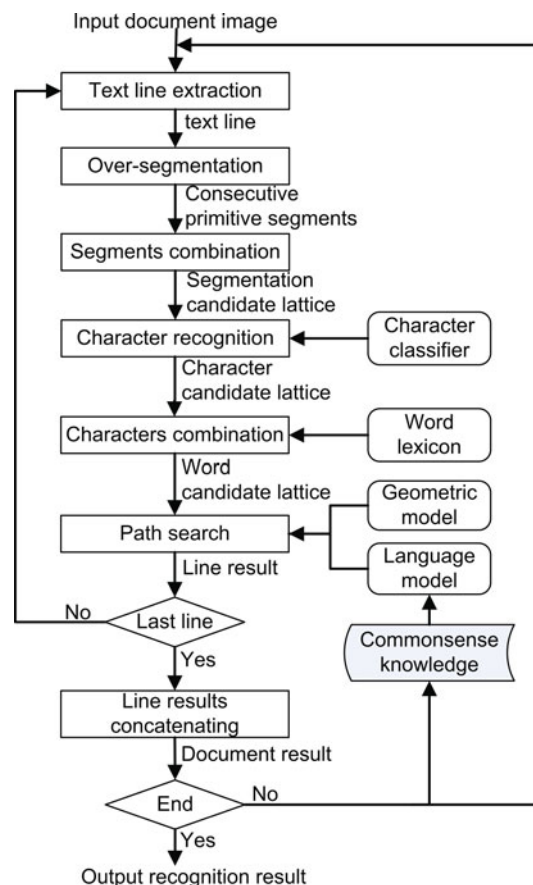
Input document image

Text line extraction

text line

Over-segmentation

Consecutive primitive segments

Segments combination

Segmentation candidate lattice

Character recognition

Character classifier

Character candidate lattice

Characters combination

Word lexicon

Word candidate lattice

Path search

Geometric model

Language model

Line result

No

Last line

Yes

Commonsense knowledge

Line results concatenating

Document result

End

No

Yes

Output recognition result